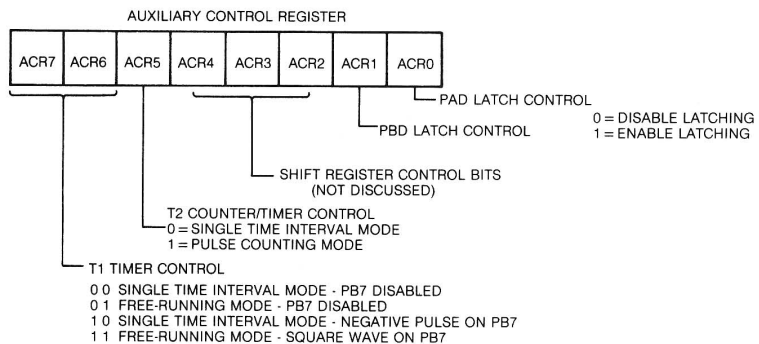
AUXILIARY CONTROL REGISTER

| ACR7 | ACR6 | ACR5 | ACR4 | ACR3 | ACR2 | ACR1 | ACR0 |
|---|---|---|---|---|---|---|---|

PAD LATCH CONTROL

PBD LATCH CONTROL

0 = DISABLE LATCHING
1 = ENABLE LATCHING

SHIFT REGISTER CONTROL BITS (NOT DISCUSSED)

T2 COUNTER/TIMER CONTROL
0 = SINGLE TIME INTERVAL MODE
1 = PULSE COUNTING MODE

T1 TIMER CONTROL

0 0 SINGLE TIME INTERVAL MODE - PB7 DISABLED
0 1 FREE-RUNNING MODE - PB7 DISABLED
1 0 SINGLE TIME INTERVAL MODE - NEGATIVE PULSE ON PB7
1 1 FREE-RUNNING MODE - SQUARE WAVE ON PB7